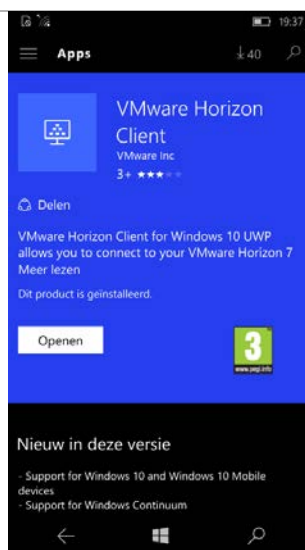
19:37

Apps

40

VMware Horizon Client

VMware Inc

3+ ★★★

Delen

VMware Horizon Client for Windows 10 UWP allows you to connect to your VMware Horizon 7 Meer lezen

Dit product is geïnstalleerd.

Openen

3

www.pegi.info

Nieuw in deze versie

- Support for Windows 10 and Windows 10 Mobile devices
- Support for Windows Continuum